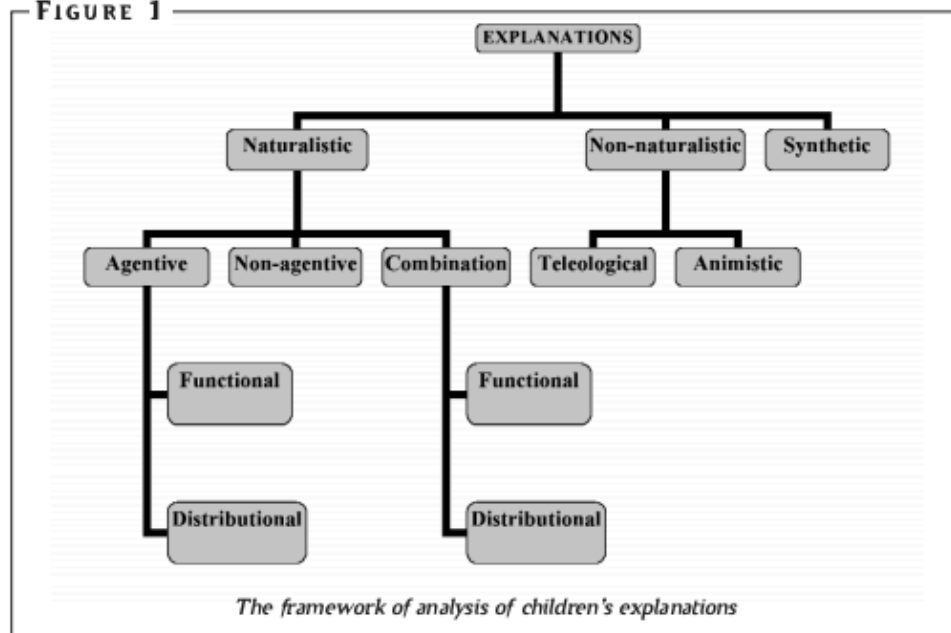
FIGURE 1

EXPLANATIONS

Naturalistic

Non-naturalistic

Synthetic

Agentive

Non-agentive

Combination

Teleological

Animistic

Functional

Distributional

Functional

Distributional

The framework of analysis of children's explanations